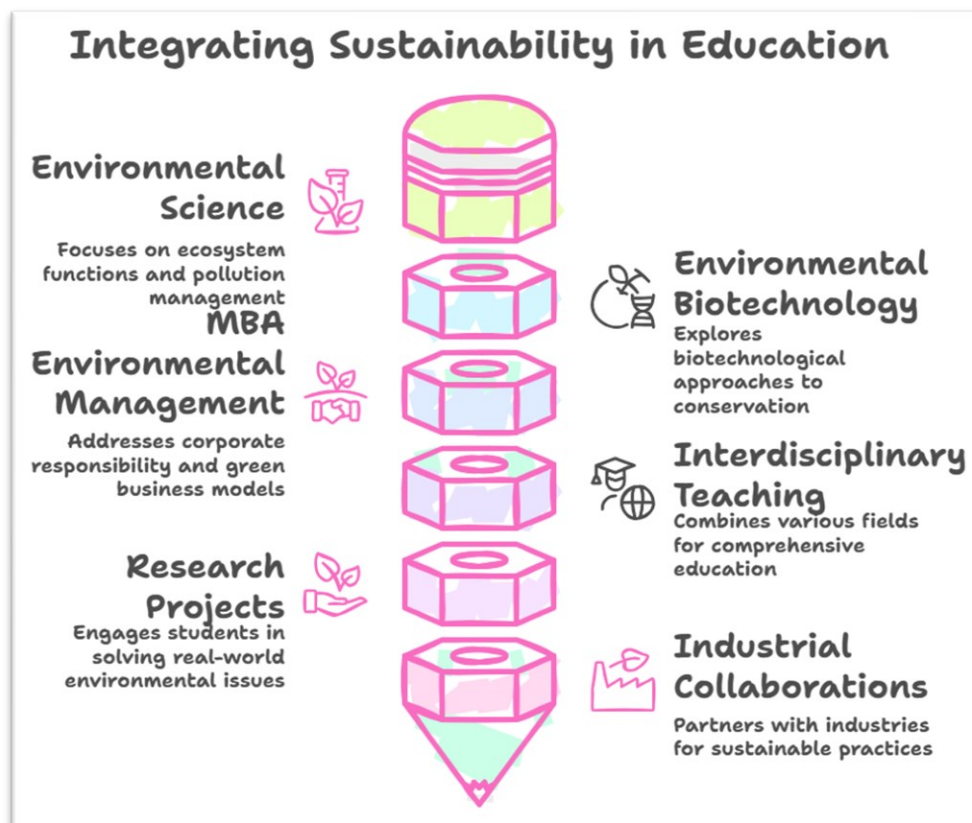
Integrating Sustainability in Education

Environmental Science

Focuses on ecosystem functions and pollution management

Environmental Biotechnology

Explores biotechnological approaches to conservation

MBA Environmental Management

Addresses corporate responsibility and green business models

Interdisciplinary Teaching

Combines various fields for comprehensive education

Research Projects

Engages students in solving real-world environmental issues

Industrial Collaborations

Partners with industries for sustainable practices